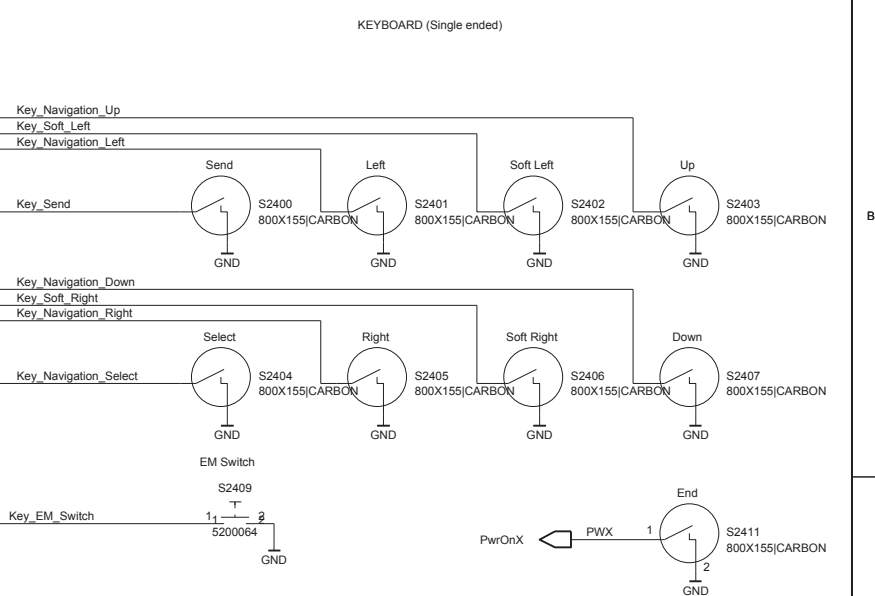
KEYBOARD (Single ended)

Key_Navigation_Up
Key_Soft_Left
Key_Navigation_Left

Send
Left
Soft Left
Up

Key_Send

S2400
800X155|CARBON
S2401
800X155|CARBON
S2402
800X155|CARBON
S2403
800X155|CARBON

B

GND
GND
GND
GND

Key_Navigation_Down
Key_Soft_Right
Key_Navigation_Right

Select
Right
Soft Right
Down

Key_Navigation_Select

S2404
800X155|CARBON
S2405
800X155|CARBON
S2406
800X155|CARBON
S2407
800X155|CARBON

GND
GND
GND
GND

EM Switch
S2409
Key_EM_Switch
1 1 2 2
5200064
GND

End
PwrOnX
PWX
1
S2411
800X155|CARBON
2
GND